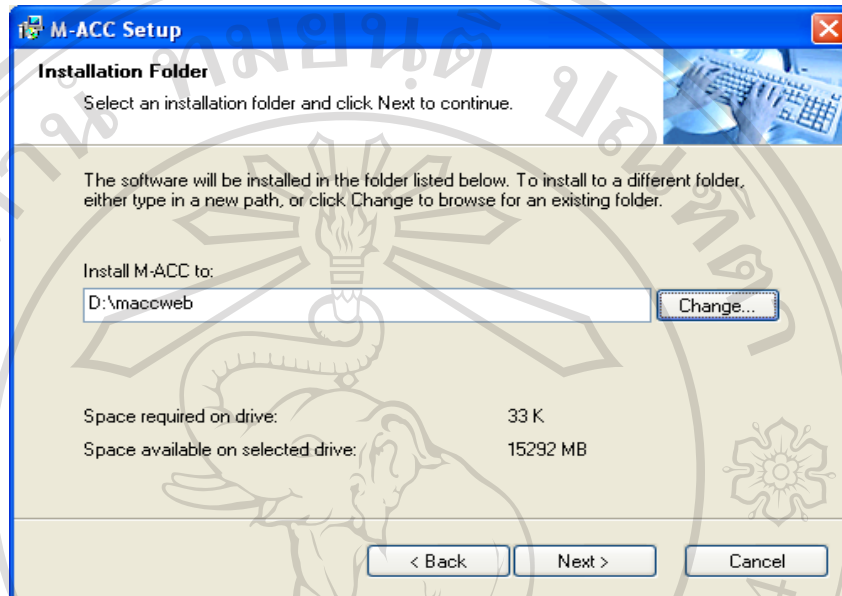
M-ACC Setup

Installation Folder

Select an installation folder and click Next to continue.

The software will be installed in the folder listed below. To install to a different folder, either type in a new path, or click Change to browse for an existing folder.

Install M-ACC to:

D:\maccweb

Change...

Space required on drive: 33 K

Space available on selected drive: 15292 MB

< Back

Next >

Cancel